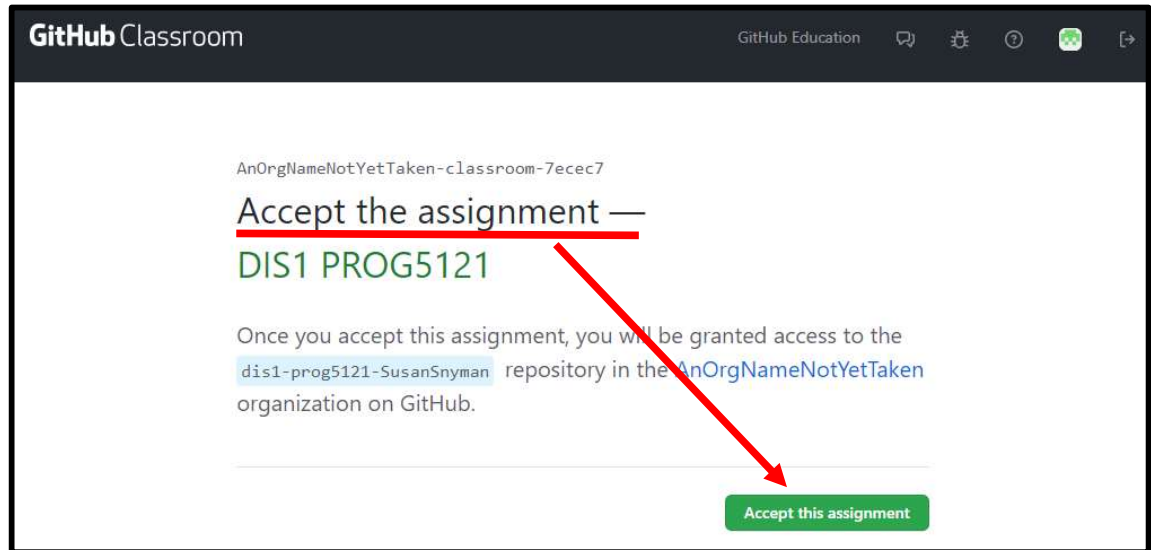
GitHub Classroom

GitHub Education

AnOrgNameNotYetTaken-classroom-7ecec7

Accept the assignment —

DIS1 PROG5121

Once you accept this assignment, you will be granted access to the dis1-prog5121-SusanSnyman repository in the AnOrgNameNotYetTaken organization on GitHub.

Accept this assignment